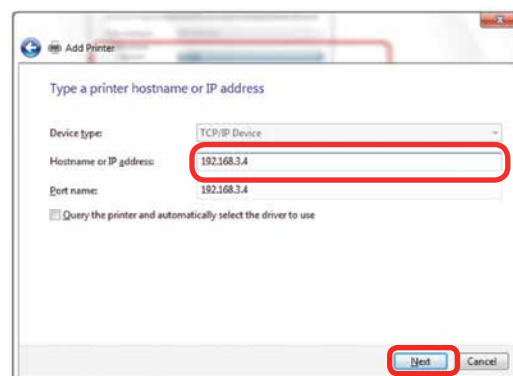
Add Printer

Type a printer hostname or IP address

Device type: TCP/IP Device

Hostname or IP address: 192.168.3.4

Port name: 192.168.3.4

Query the printer and automatically select the driver to use

Next Cancel